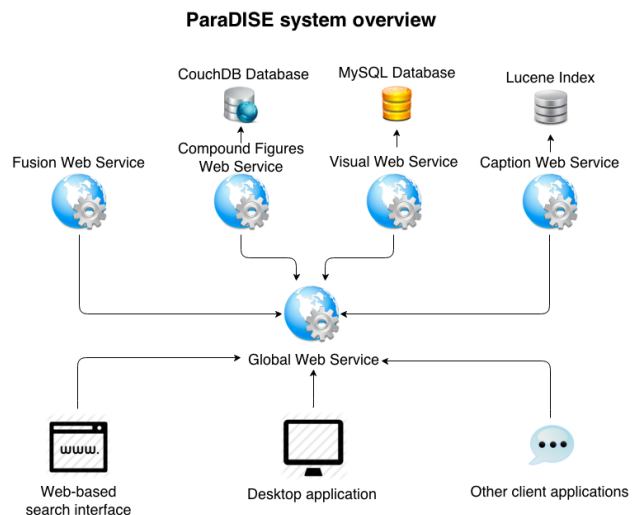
ParaDISE system overview

CouchDB Database

MySQL Database

Lucene Index

Fusion Web Service

Compound Figures Web Service

Visual Web Service

Caption Web Service

Global Web Service

www.

Web-based search interface

Desktop application

Other client applications